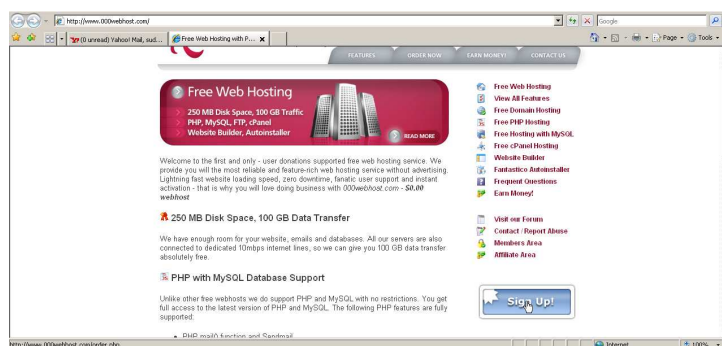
http://www.000webhost.com/

Google

(0 unread) Yahoo! Mail, sud... | Free Web Hosting with P...

Page · Tools ·

FEATURES | ORDER NOW | EARN MONEY! | CONTACT US

Free Web Hosting
250 MB Disk Space, 100 GB Traffic
PHP, MySQL, FTP, cPanel
Website Builder, Autoinstaller
READ MORE

Welcome to the first and only - user donations supported free web hosting service. We provide you with the most reliable and feature-rich web hosting service without advertising. Lightning fast website loading speed, zero downtime, fanatic user support and instant activation - that is why you will love doing business with 000webhost.com - $0.00 webhost

250 MB Disk Space, 100 GB Data Transfer

We have enough room for your website, emails and databases. All our servers are also connected to dedicated 10mbps internet lines, so we can give you 100 GB data transfer absolutely free.

PHP with MySQL Database Support

Unlike other free webhosts we do support PHP and MySQL with no restrictions. You get full access to the latest version of PHP and MySQL. The following PHP features are fully supported:

• PHP mail() function and Sendmail

Free Web Hosting
View All Features
Free Domain Hosting
Free PHP Hosting
Free Hosting with MySQL
Free cPanel Hosting
Website Builder
Fantastico Autoinstaller
Frequent Questions
Earn Money!

Visit our Forum
Contact / Report Abuse
Members Area
Affiliate Area

Sign Up!

http://www.000webhost.com/order.php

Internet

100%